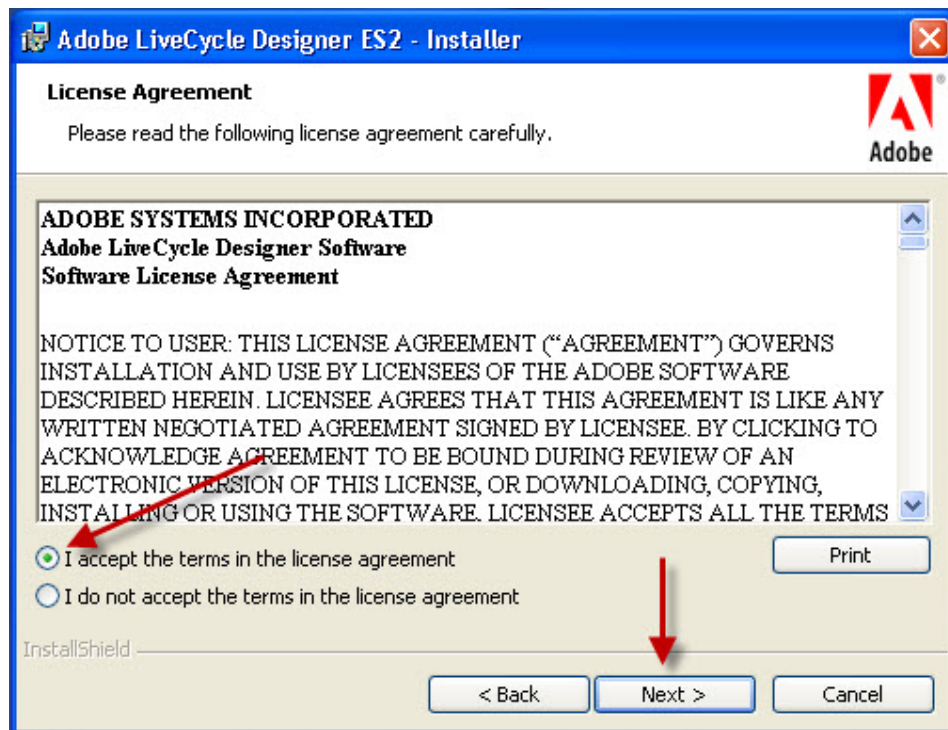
Adobe LiveCycle Designer ES2 - Installer

License Agreement

Please read the following license agreement carefully.

Adobe

ADOBE SYSTEMS INCORPORATED
Adobe LiveCycle Designer Software
Software License Agreement

NOTICE TO USER: THIS LICENSE AGREEMENT ("AGREEMENT") GOVERNS INSTALLATION AND USE BY LICENSEES OF THE ADOBE SOFTWARE DESCRIBED HEREIN. LICENSEE AGREES THAT THIS AGREEMENT IS LIKE ANY WRITTEN NEGOTIATED AGREEMENT SIGNED BY LICENSEE. BY CLICKING TO ACKNOWLEDGE AGREEMENT TO BE BOUND DURING REVIEW OF AN ELECTRONIC VERSION OF THIS LICENSE, OR DOWNLOADING, COPYING, INSTALLING OR USING THE SOFTWARE, LICENSEE ACCEPTS ALL THE TERMS

I accept the terms in the license agreement

I do not accept the terms in the license agreement

Print

InstallShield

< Back

Next >

Cancel